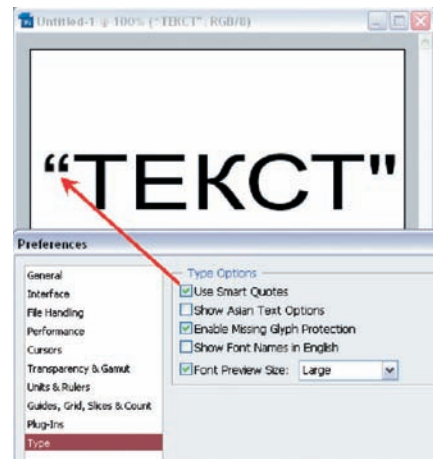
Untitled-1 @ 100% ("ТЕКСТ", RGB/8)

“ТЕКСТ"

Preferences

General
Interface
File Handling
Performance
Cursors
Transparency & Gamut
Units & Rulers
Guides, Grid, Slices & Count
Plug-Ins
Type

Type Options
Use Smart Quotes
Show Asian Text Options
Enable Missing Glyph Protection
Show Font Names in English
Font Preview Size: Large